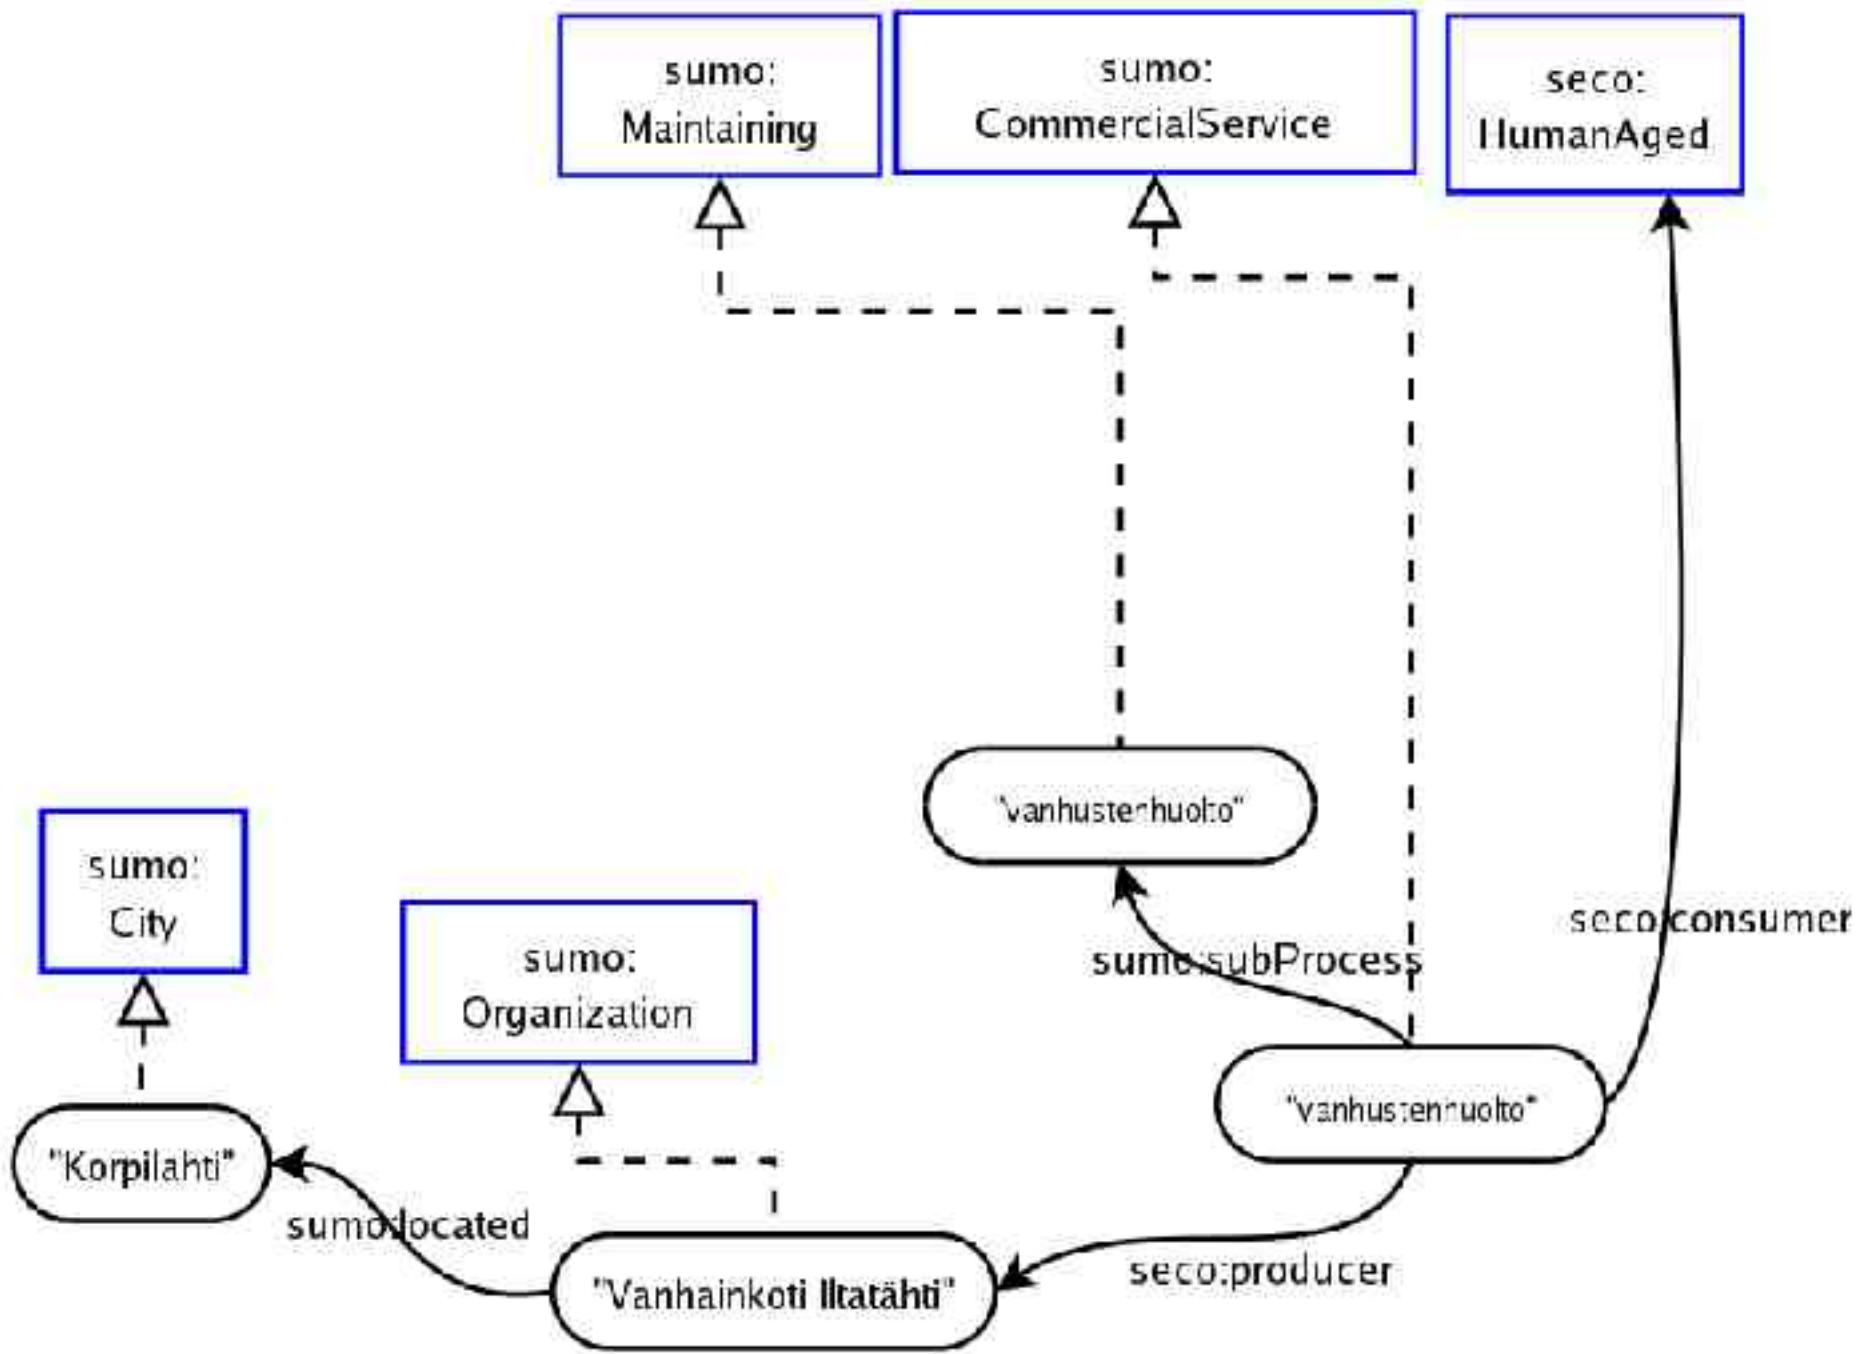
sumo: Maintaining

sumo: CommercialService

seco: HumanAged

"vanhustenhuolto"

sumo: City

sumo: Organization

seco:consumer

sumo:subProcess

"vanhustenhuolto"

"Korpilahti"

sumo:located

"Vanhainkoti Iltatähti"

seco:producer